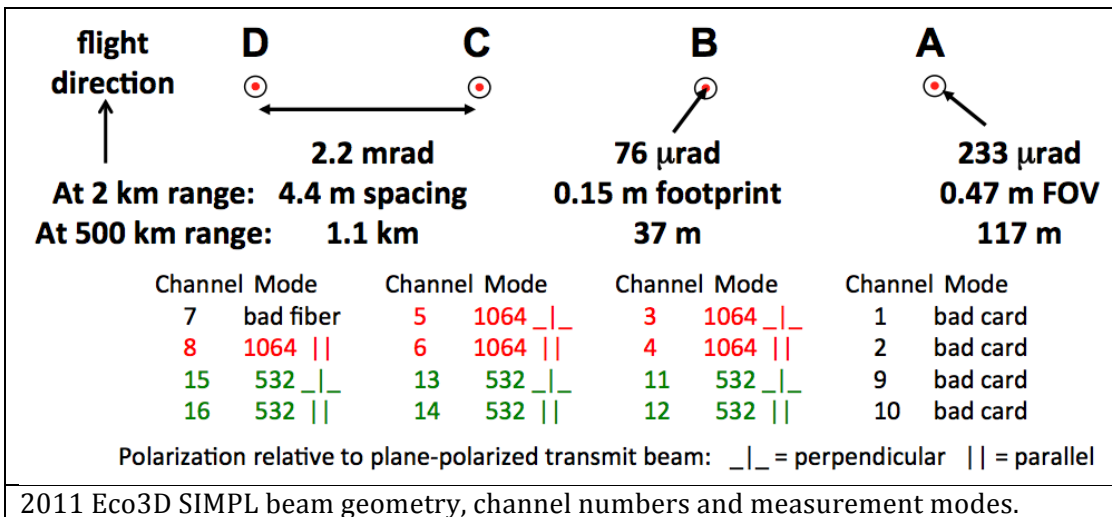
flight direction

D C B A

2.2 mrad
At 2 km range: 4.4 m spacing
At 500 km range: 1.1 km

76 μrad
0.15 m footprint
37 m

233 μrad
0.47 m FOV
117 m

| Channel | Mode |
|---|---|
| 7 | bad fiber |
| 8 | 1064 \|\| |
| 15 | 532 _\|_ |
| 16 | 532 \|\| |

| Channel | Mode |
|---|---|
| 5 | 1064 _\|_ |
| 6 | 1064 \|\| |
| 13 | 532 _\|_ |
| 14 | 532 \|\| |

| Channel | Mode |
|---|---|
| 3 | 1064 _\|_ |
| 4 | 1064 \|\| |
| 11 | 532 _\|_ |
| 12 | 532 \|\| |

| Channel | Mode |
|---|---|
| 1 | bad card |
| 2 | bad card |
| 9 | bad card |
| 10 | bad card |

Polarization relative to plane-polarized transmit beam: _|_ = perpendicular || = parallel

2011 Eco3D SIMPL beam geometry, channel numbers and measurement modes.